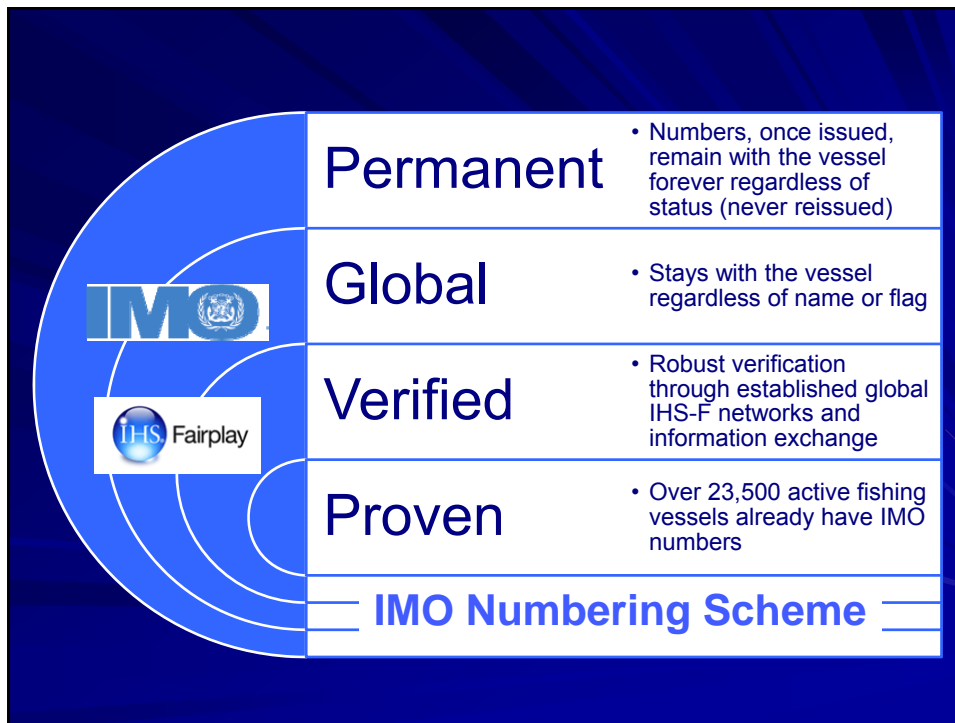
IMO

IHS Fairplay

Permanent

• Numbers, once issued, remain with the vessel forever regardless of status (never reissued)

Global

• Stays with the vessel regardless of name or flag

Verified

• Robust verification through established global IHS-F networks and information exchange

Proven

• Over 23,500 active fishing vessels already have IMO numbers

IMO Numbering Scheme